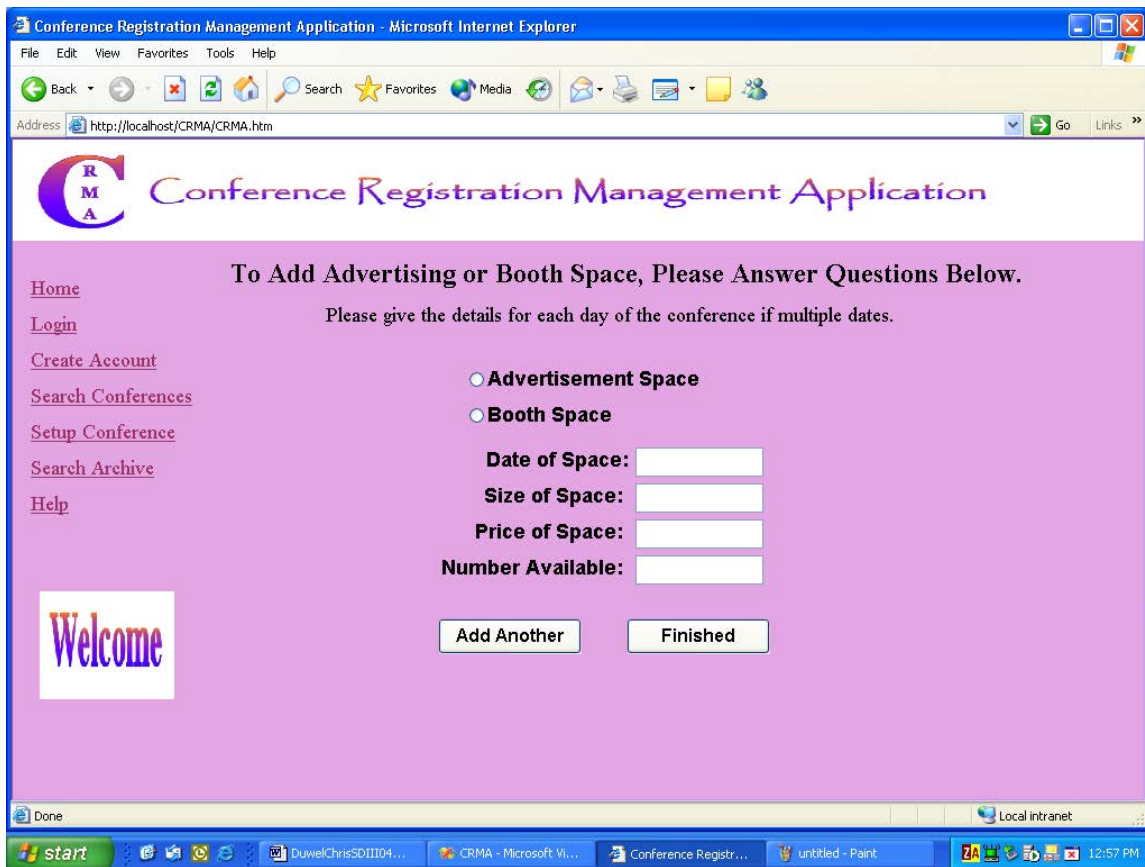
Conference Registration Management Application - Microsoft Internet Explorer

File Edit View Favorites Tools Help

Back Search Favorites Media

Address http://localhost/CRMA/CRMA.htm Go Links »

C R M A Conference Registration Management Application

Home

Login

Create Account

Search Conferences

Setup Conference

Search Archive

Help

Welcome

To Add Advertising or Booth Space, Please Answer Questions Below.

Please give the details for each day of the conference if multiple dates.

Advertisement Space

Booth Space

Date of Space:

Size of Space:

Price of Space:

Number Available:

Add Another Finished

Done Local intranet

start DuwelChrisSDIII04... CRMA - Microsoft Vi... Conference Registr... untitled - Paint 12:57 PM